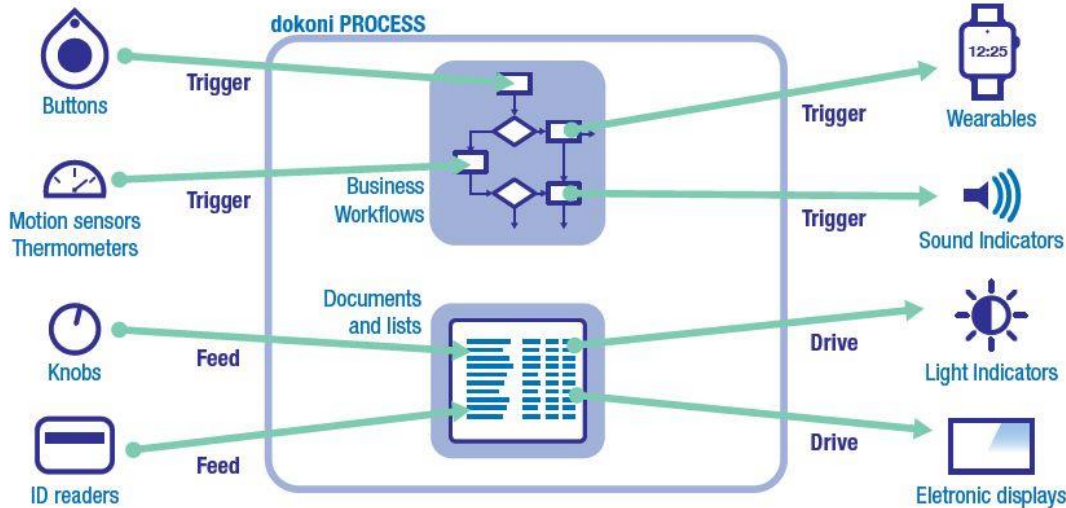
dokoni PROCESS

Buttons

Trigger

Motion sensors Thermometers

Trigger

Knobs

Feed

ID readers

Feed

Business Workflows

Documents and lists

12:25

Wearables

Trigger

Sound Indicators

Trigger

Light Indicators

Drive

Eletronic displays

Drive